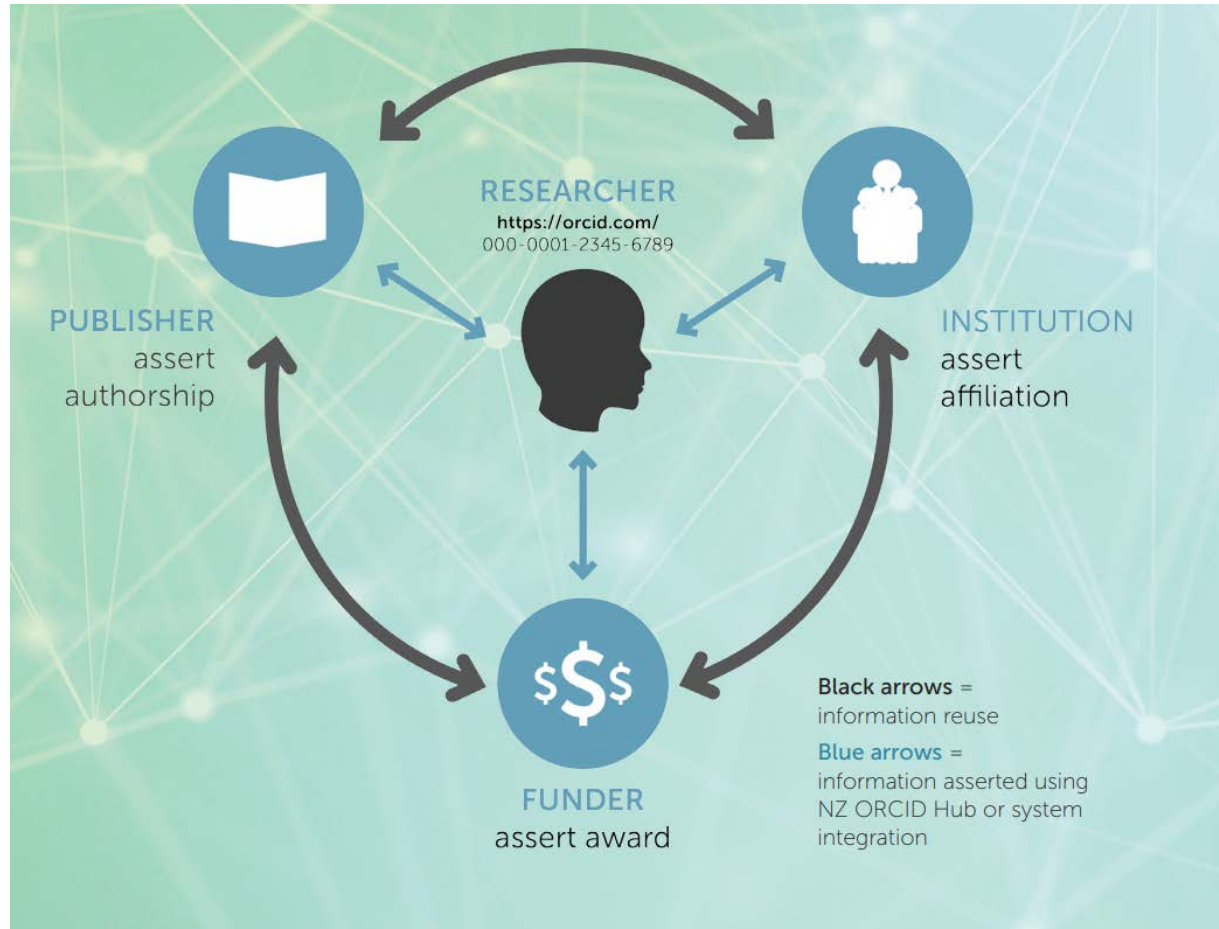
RESEARCHER
https://orcid.com/
000-0001-2345-6789

PUBLISHER
assert
authorship

INSTITUTION
assert
affiliation

$$$

FUNDER
assert award

Black arrows =
information reuse

Blue arrows =
information asserted using NZ ORCID Hub or system integration